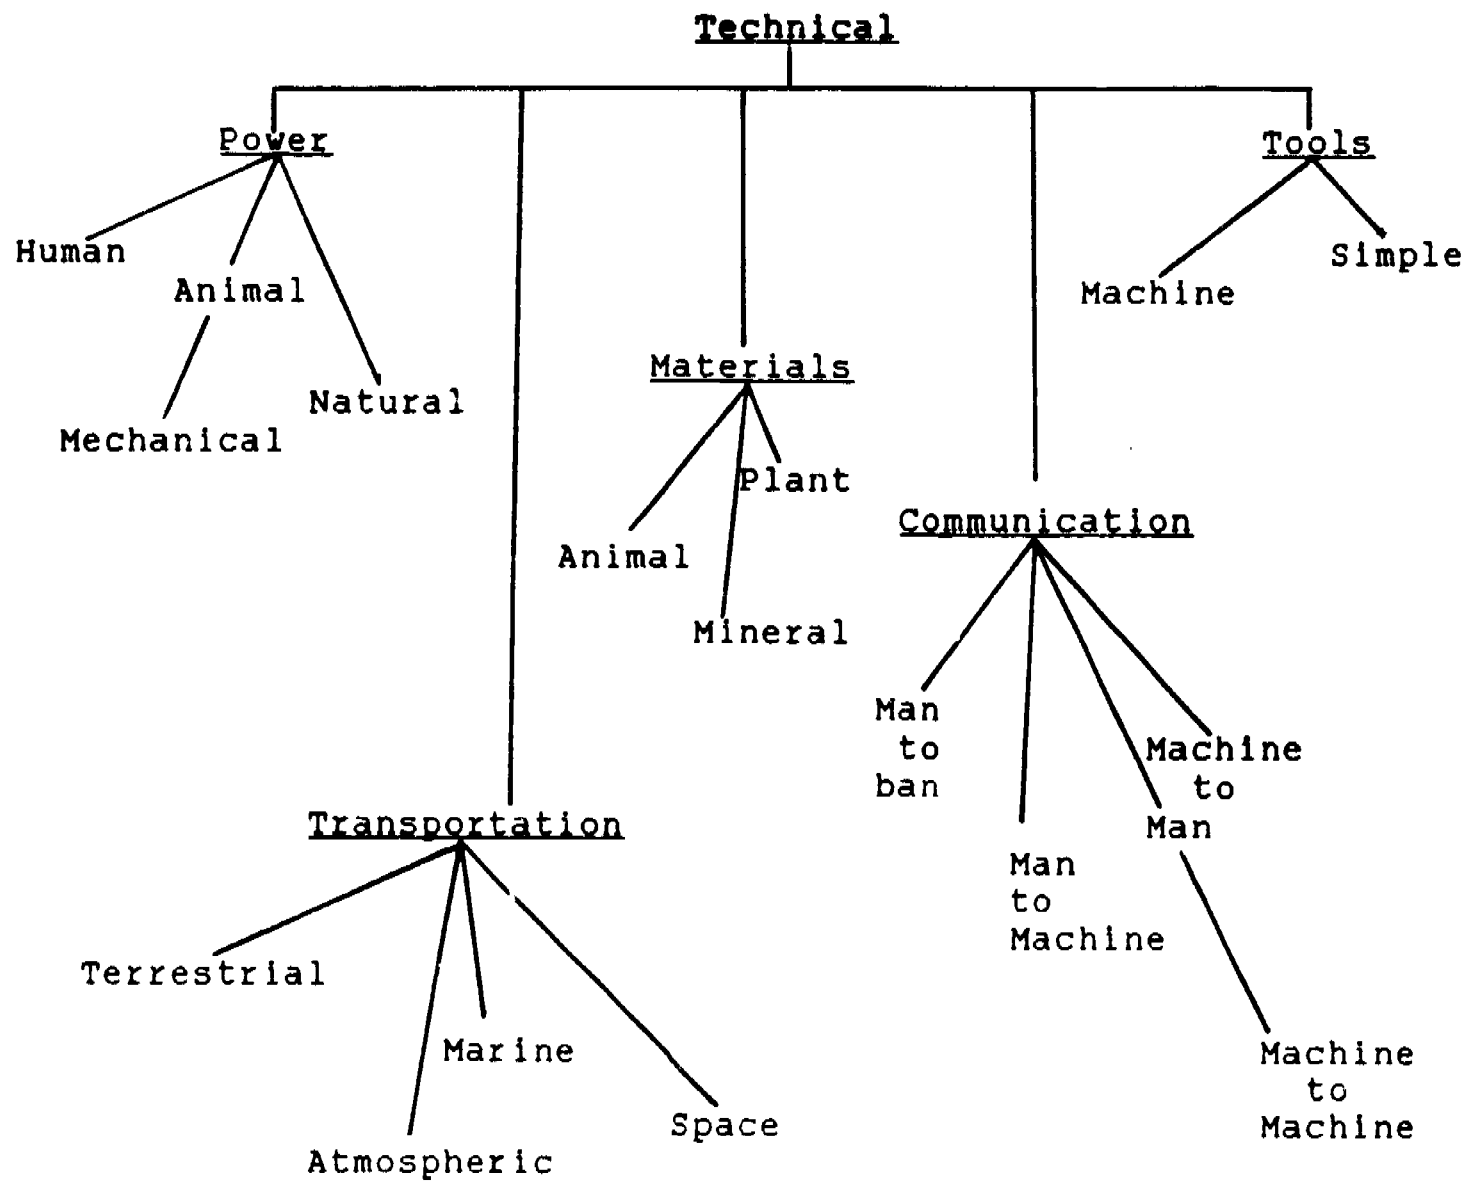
Technical

Power
Human
Animal
Mechanical
Natural

Tools
Machine
Simple

Materials
Plant
Animal
Mineral

Communication
Man to ban
Machine to Man
Man to Machine
Machine to Machine

Transportation
Terrestrial
Marine
Space
Atmospheric